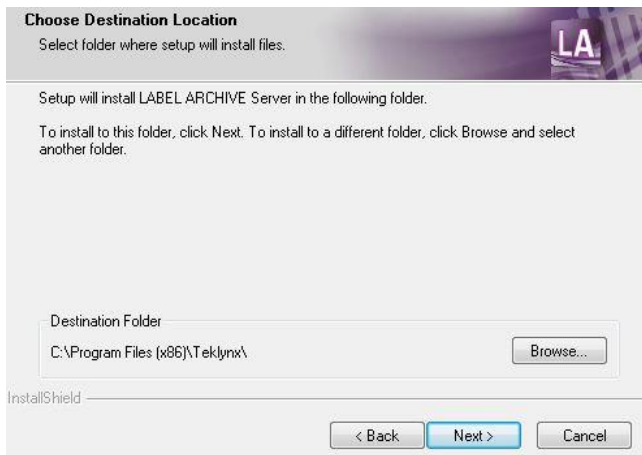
Choose Destination Location
Select folder where setup will install files.

LA

Setup will install LABEL ARCHIVE Server in the following folder.

To install to this folder, click Next. To install to a different folder, click Browse and select another folder.

Destination Folder
C:\Program Files (x86)\Teklynx\

Browse...

InstallShield

< Back
Next >
Cancel